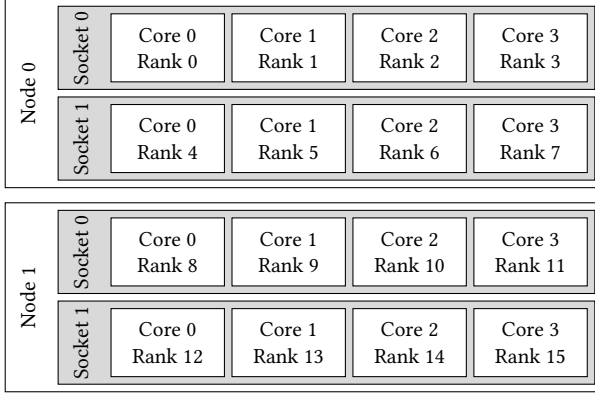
Node 0
Socket 0
Core 0
Rank 0
Core 1
Rank 1
Core 2
Rank 2
Core 3
Rank 3
Socket 1
Core 0
Rank 4
Core 1
Rank 5
Core 2
Rank 6
Core 3
Rank 7

Node 1
Socket 0
Core 0
Rank 8
Core 1
Rank 9
Core 2
Rank 10
Core 3
Rank 11
Socket 1
Core 0
Rank 12
Core 1
Rank 13
Core 2
Rank 14
Core 3
Rank 15